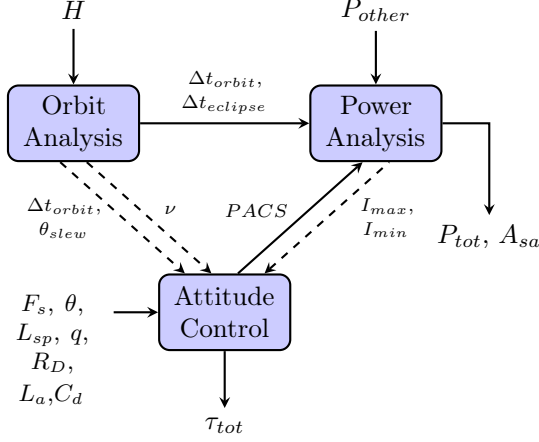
$H$

$P_{other}$

Orbit Analysis

$\Delta t_{orbit}$, $\Delta t_{eclipse}$

Power Analysis

$\Delta t_{orbit}$, $\theta_{slew}$

$\nu$

$PACS$

$I_{max}$, $I_{min}$

$P_{tot}$, $A_{sa}$

$F_s$, $\theta$, $L_{sp}$, $q$, $R_D$, $L_a$,$C_d$

Attitude Control

$\tau_{tot}$